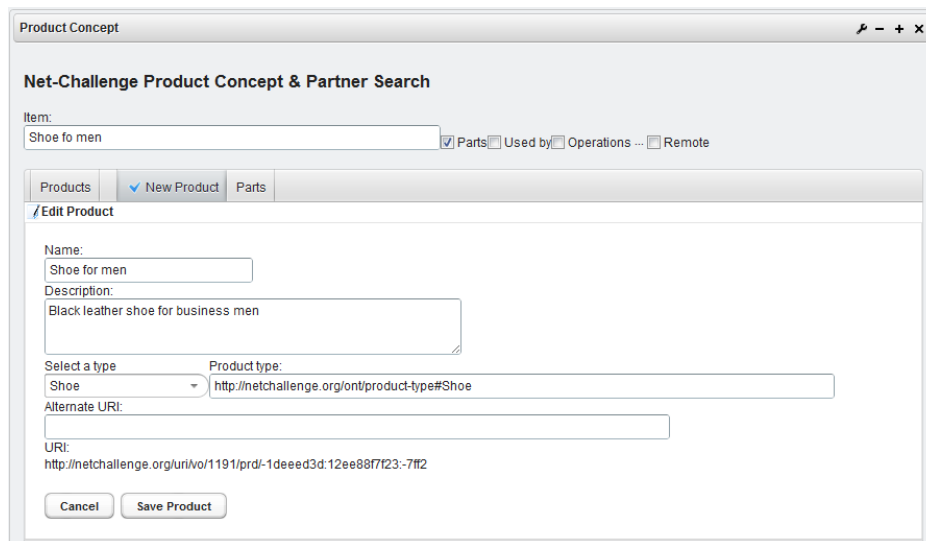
Product Concept

Net-Challenge Product Concept & Partner Search

Item:
Shoe fo men
Parts Used by Operations ... Remote

Products | New Product | Parts

Edit Product

Name:
Shoe for men
Description:
Black leather shoe for business men

Select a type
Shoe
Product type:
http://netchallenge.org/ont/product-type#Shoe
Alternate URI:

URI:
http://netchallenge.org/uri/vo/1191/prd/-1deeed3d:12ee88f7f23:-7ff2

Cancel
Save Product